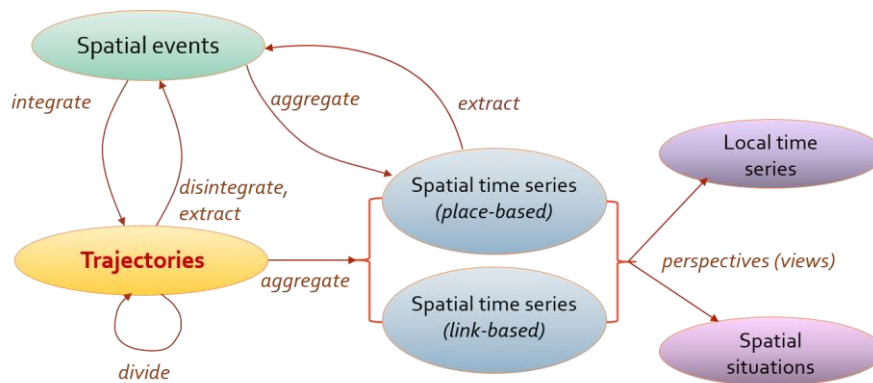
Spatial events

integrate

aggregate

extract

disintegrate, extract

Trajectories

aggregate

divide

Spatial time series (place-based)

Spatial time series (link-based)

perspectives (views)

Local time series

Spatial situations